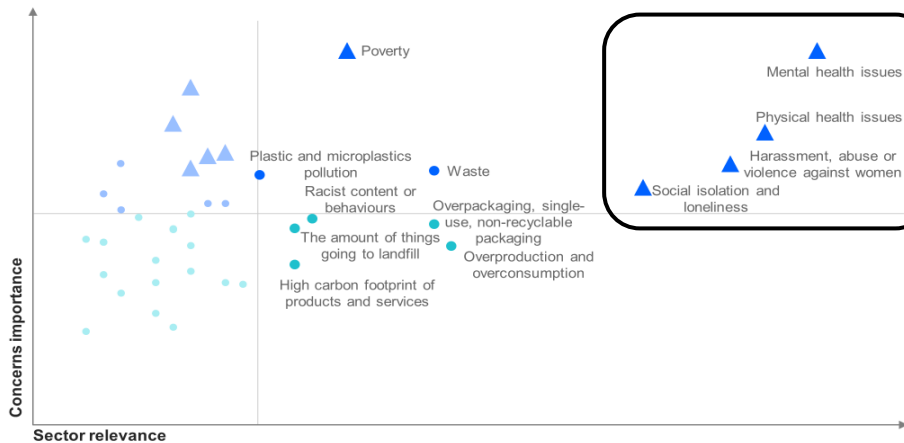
Poverty

Mental health issues

Physical health issues

Harassment, abuse or violence against women

Social isolation and loneliness

Plastic and microplastics pollution

Waste

Racist content or behaviours

Overpackaging, single-use, non-recyclable packaging

The amount of things going to landfill

Overproduction and overconsumption

High carbon footprint of products and services

Concerns importance

Sector relevance